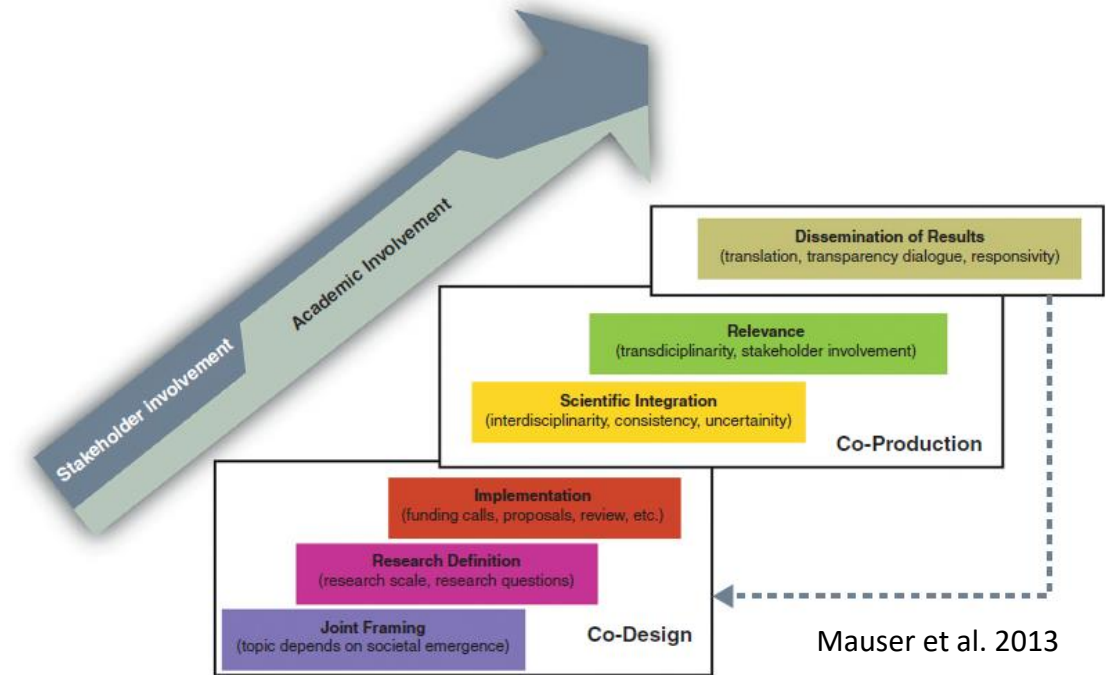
Stakeholder Involvement

Academic Involvement

Dissemination of Results
(translation, transparency dialogue, responsivity)

Relevance
(transdiciplinarity, stakeholder involvement)

Scientific Integration
(interdisciplinarity, consistency, uncertainity)

Co-Production

Implementation
(funding calls, proposals, review, etc.)

Research Definition
(research scale, research questions)

Joint Framing
(topic depends on societal emergence)

Co-Design

Mauser et al. 2013